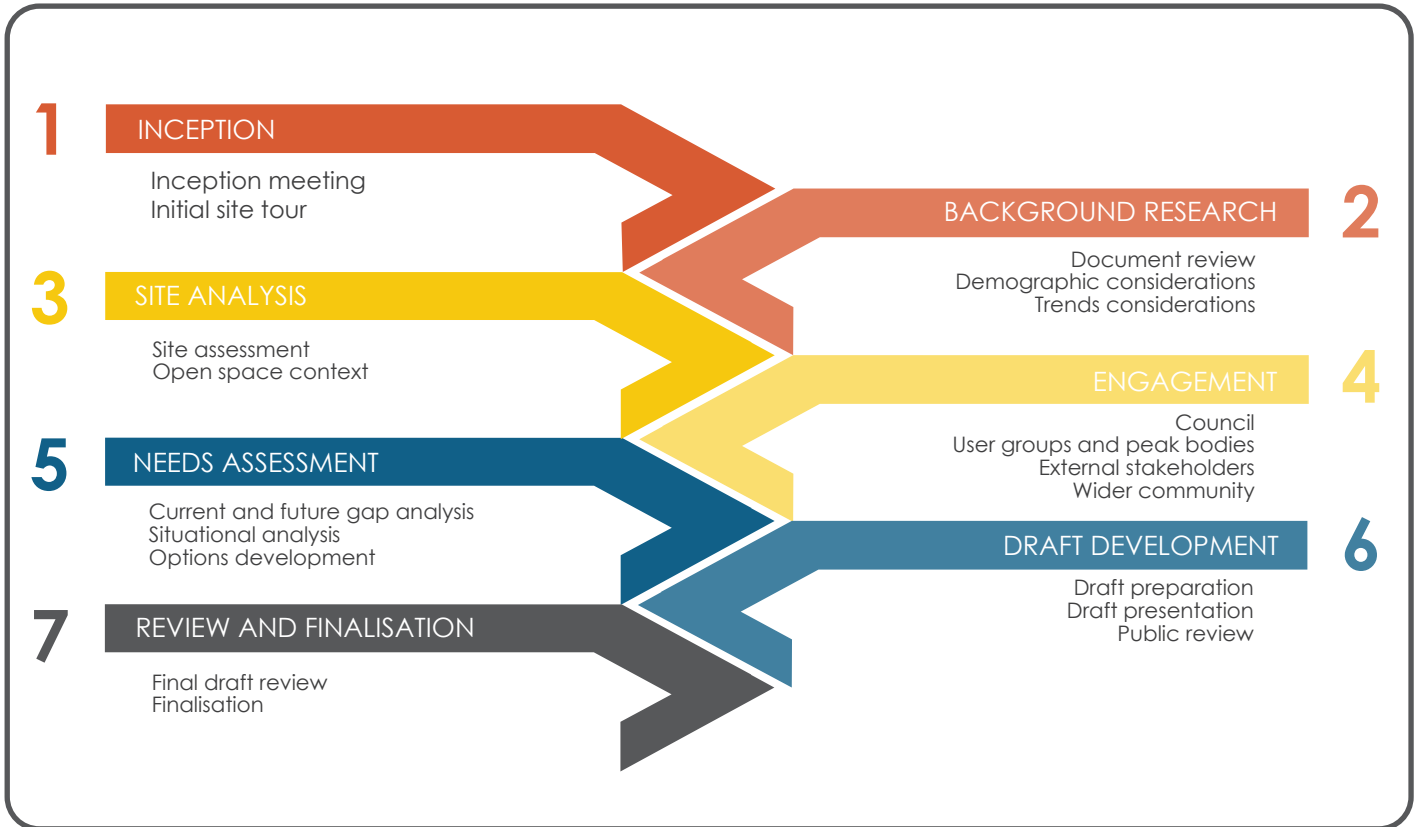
1
INCEPTION
Inception meeting
Initial site tour

BACKGROUND RESEARCH
2
Document review
Demographic considerations
Trends considerations

3
SITE ANALYSIS
Site assessment
Open space context

ENGAGEMENT
4
Council
User groups and peak bodies
External stakeholders
Wider community

5
NEEDS ASSESSMENT
Current and future gap analysis
Situational analysis
Options development

DRAFT DEVELOPMENT
6
Draft preparation
Draft presentation
Public review

7
REVIEW AND FINALISATION
Final draft review
Finalisation